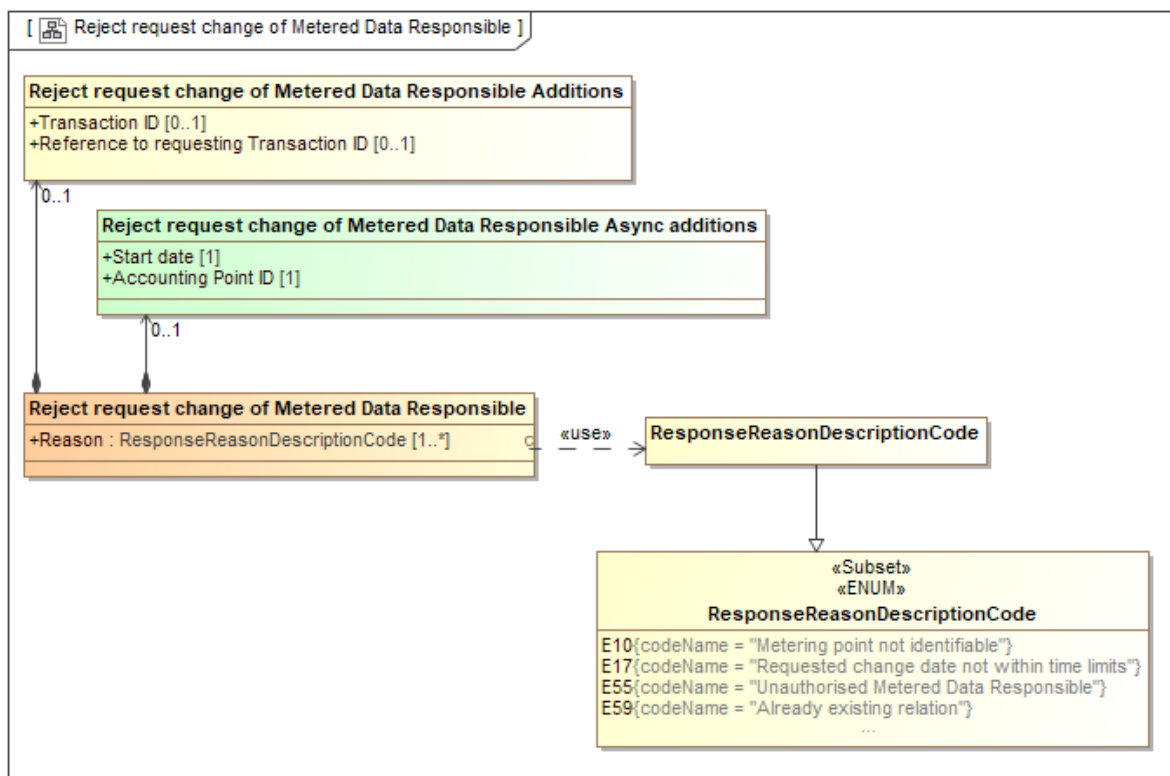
[ Reject request change of Metered Data Responsible ]

Reject request change of Metered Data Responsible Additions

+Transaction ID [0..1]
+Reference to requesting Transaction ID [0..1]

0..1

Reject request change of Metered Data Responsible Async additions

+Start date [1]
+Accounting Point ID [1]

0..1

Reject request change of Metered Data Responsible

+Reason : ResponseReasonDescriptionCode [1..*]

«use»

ResponseReasonDescriptionCode

«Subset»
«ENUM»
ResponseReasonDescriptionCode

E10{codeName = "Metering point not identifiable"}
E17{codeName = "Requested change date not within time limits"}
E55{codeName = "Unauthorised Metered Data Responsible"}
E59{codeName = "Already existing relation"}
...